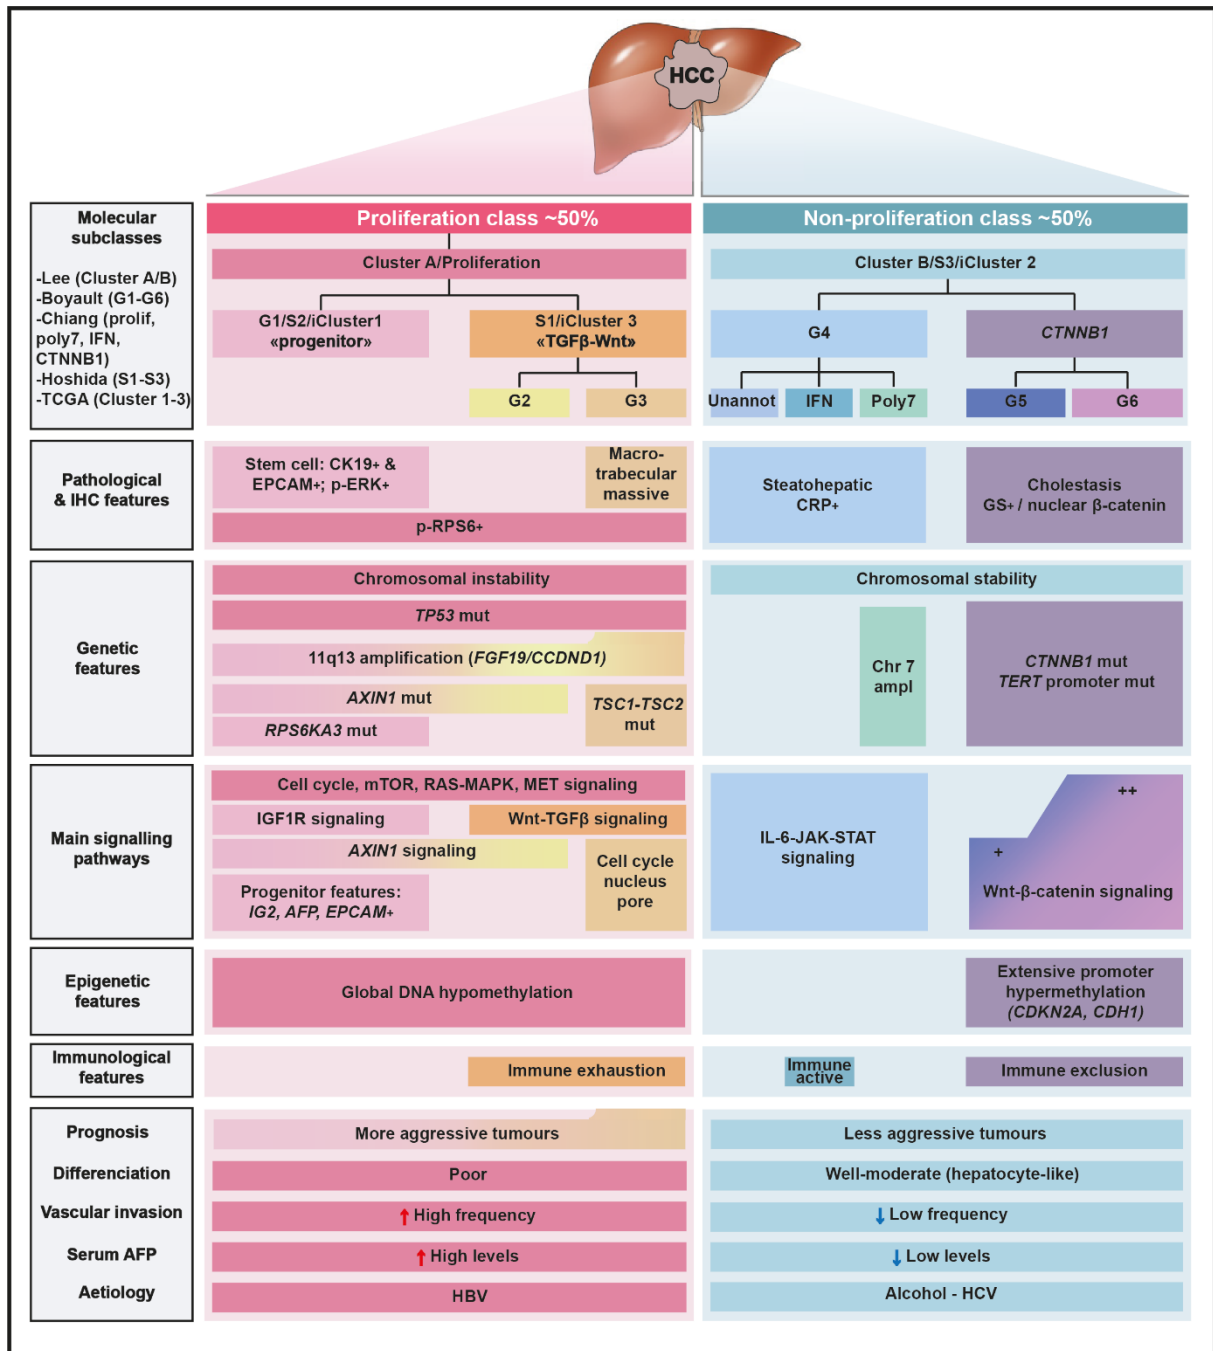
HCC

Molecular subclasses

-Lee (Cluster A/B)
-Boyault (G1-G6)
-Chiang (prolif, poly7, IFN, CTNNB1)
-Hoshida (S1-S3)
-TCGA (Cluster 1-3)

Proliferation class ~50%

Cluster A/Proliferation

G1/S2/iCluster1 «progenitor»

S1/iCluster 3 «TGFβ-Wnt»

G2

G3

Non-proliferation class ~50%

Cluster B/S3/iCluster 2

G4

CTNNB1

Unannot

IFN

Poly7

G5

G6

Pathological & IHC features

Stem cell: CK19+ & EPCAM+; p-ERK+

Macro-trabecular massive

p-RPS6+

Steatohepatic CRP+

Cholestasis GS+ / nuclear β-catenin

Genetic features

Chromosomal instability

TP53 mut

11q13 amplification (FGF19/CCDND1)

AXIN1 mut

TSC1-TSC2 mut

RPS6KA3 mut

Chromosomal stability

Chr 7 ampl

CTNNB1 mut
TERT promoter mut

Main signalling pathways

Cell cycle, mTOR, RAS-MAPK, MET signaling

IGF1R signaling

Wnt-TGFβ signaling

AXIN1 signaling

Cell cycle nucleus pore

Progenitor features: IG2, AFP, EPCAM+

IL-6-JAK-STAT signaling

++

+

Wnt-β-catenin signaling

Epigenetic features

Global DNA hypomethylation

Extensive promoter hypermethylation (CDKN2A, CDH1)

Immunological features

Immune exhaustion

Immune active

Immune exclusion

Prognosis

Differenciation

Vascular invasion

Serum AFP

Aetiology

More aggressive tumours

Poor

↑ High frequency

↑ High levels

HBV

Less aggressive tumours

Well-moderate (hepatocyte-like)

↓ Low frequency

↓ Low levels

Alcohol - HCV